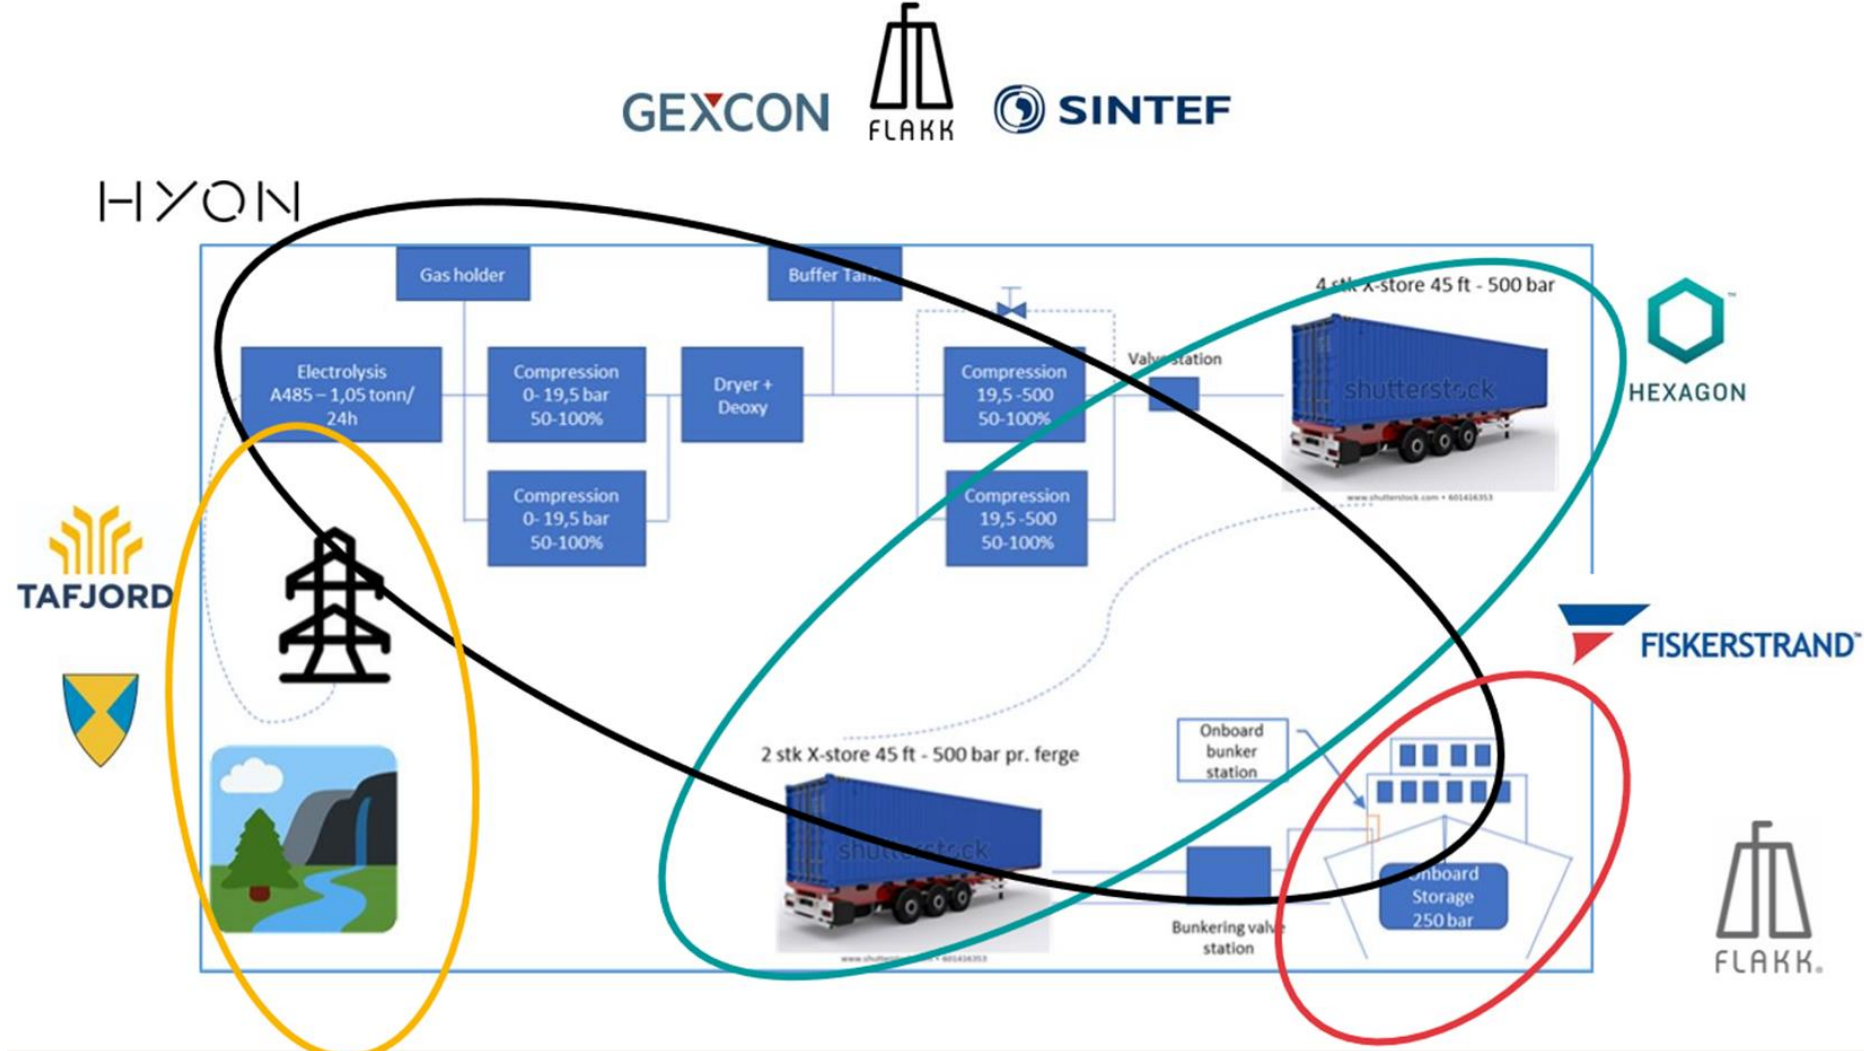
GEXCON FLAKK SINTEF

HYON

Gas holder

Buffer Tank

4 stk X-store 45 ft - 500 bar

Electrolysis A485 – 1,05 tonn/ 24h

Compression 0- 19,5 bar 50-100%

Dryer + Deoxy

Compression 19,5 -500 50-100%

Valve station

shutterstock

HEXAGON

Compression 0- 19,5 bar 50-100%

Compression 19,5 -500 50-100%

www.shutterstock.com • 601416353

TAFJORD

FISKERSTRAND

2 stk X-store 45 ft - 500 bar pr. ferge

Onboard bunker station

shutterstock

Onboard Storage 250 bar

Bunkering valve station

www.shutterstock.com • 601416353

FLAKK.